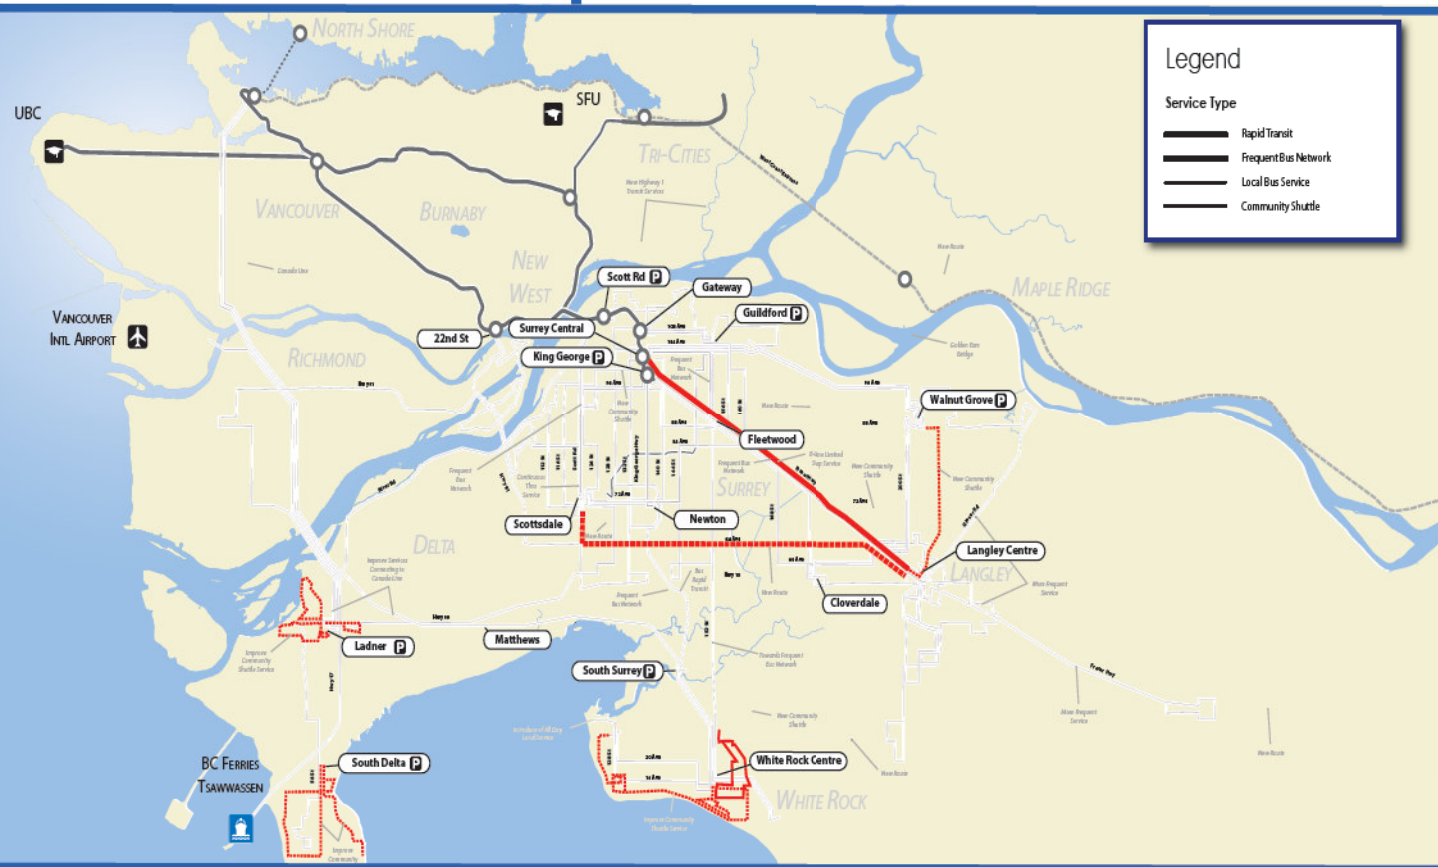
NORTH SHORE

UBC

SFU

TRI-CITIES

VANCOUVER

BURNABY

NEW WEST

MAPLE RIDGE

VANCOUVER INTL AIRPORT

RICHMOND

Scott Rd P

Gateway

Guildford P

22nd St

Surrey Central

King George P

Walnut Grove P

Fleetwood

SURREY

Newton

Scottsdale

Langley Centre

LANGLEY

DELTA

Cloverdale

Ladner P

Matthews

South Surrey P

South Delta P

White Rock Centre

WHITE ROCK

BC FERRIES TSAWWASSEN

Legend

Service Type

Rapid Transit

Frequent Bus Network

Local Bus Service

Community Shuttle